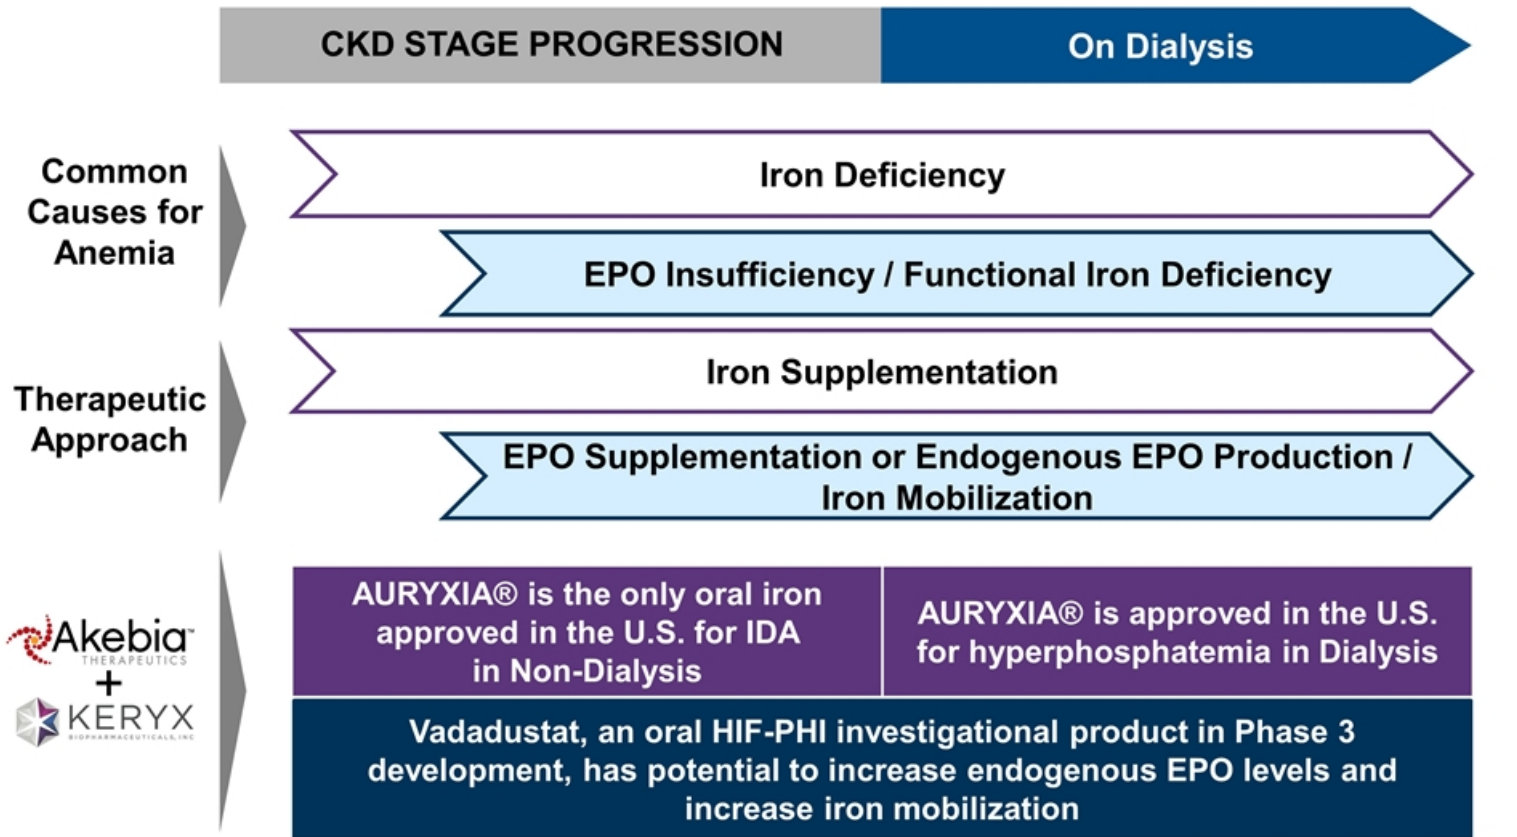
CKD STAGE PROGRESSION

On Dialysis

Common Causes for Anemia

Iron Deficiency

EPO Insufficiency / Functional Iron Deficiency

Therapeutic Approach

Iron Supplementation

EPO Supplementation or Endogenous EPO Production / Iron Mobilization

Akebia THERAPEUTICS

+

KERYX BIOPHARMACEUTICALS, INC

AURYXIA® is the only oral iron approved in the U.S. for IDA in Non-Dialysis

AURYXIA® is approved in the U.S. for hyperphosphatemia in Dialysis

Vadadustat, an oral HIF-PHI investigational product in Phase 3 development, has potential to increase endogenous EPO levels and increase iron mobilization